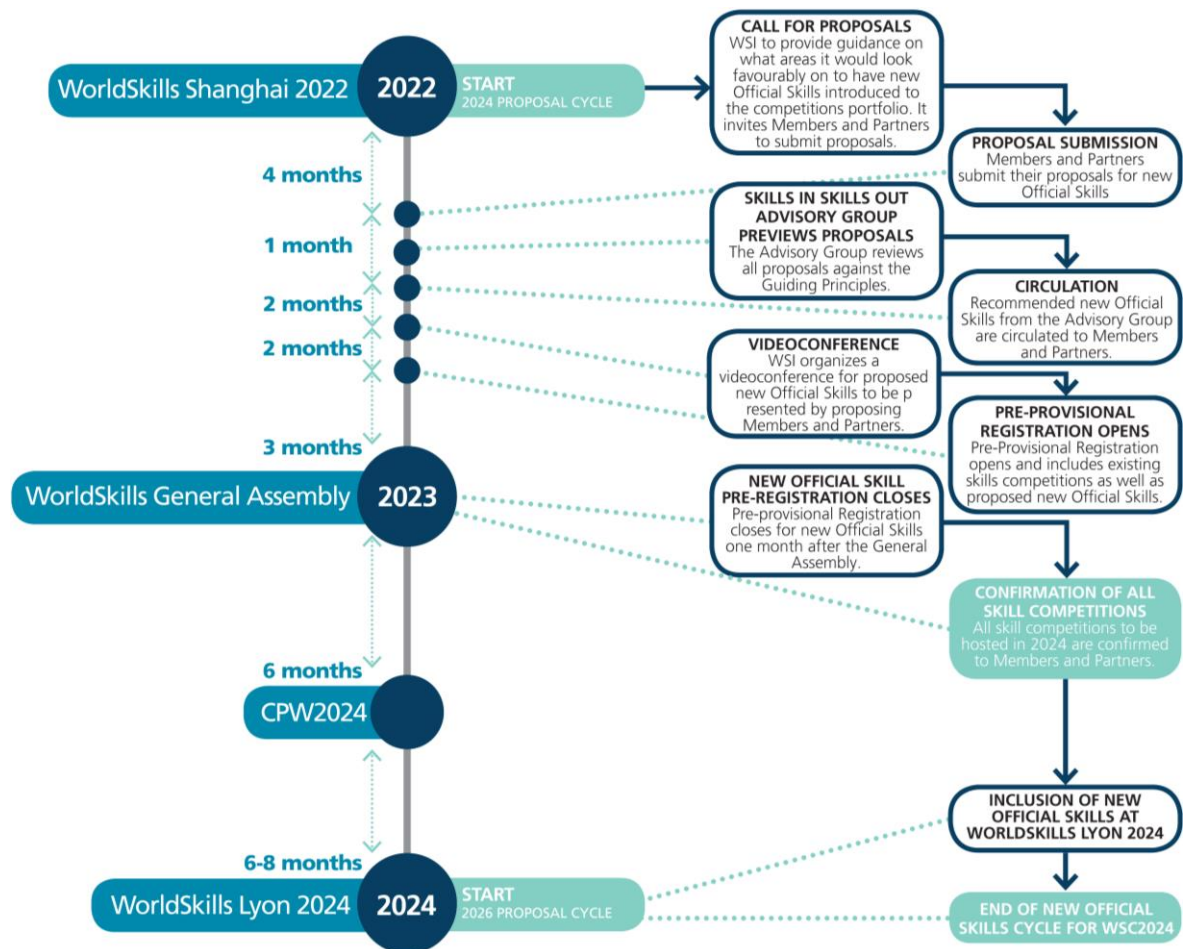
WorldSkills Shanghai 2022

2022

START
2024 PROPOSAL CYCLE

CALL FOR PROPOSALS
WSI to provide guidance on what areas it would look favourably on to have new Official Skills introduced to the competitions portfolio. It invites Members and Partners to submit proposals.

PROPOSAL SUBMISSION
Members and Partners submit their proposals for new Official Skills

4 months

SKILLS IN SKILLS OUT ADVISORY GROUP PREVIEWS PROPOSALS
The Advisory Group reviews all proposals against the Guiding Principles.

1 month

CIRCULATION
Recommended new Official Skills from the Advisory Group are circulated to Members and Partners.

2 months

VIDEOCONFERENCE
WSI organizes a videoconference for proposed new Official Skills to be p resented by proposing Members and Partners.

2 months

PRE-PROVISIONAL REGISTRATION OPENS
Pre-Provisional Registration opens and includes existing skills competitions as well as proposed new Official Skills.

3 months

WorldSkills General Assembly

2023

NEW OFFICIAL SKILL PRE-REGISTRATION CLOSES
Pre-provisional Registration closes for new Official Skills one month after the General Assembly.

CONFIRMATION OF ALL SKILL COMPETITIONS
All skill competitions to be hosted in 2024 are confirmed to Members and Partners.

6 months

CPW2024

INCLUSION OF NEW OFFICIAL SKILLS AT WORLDSKILLS LYON 2024

6-8 months

WorldSkills Lyon 2024

2024

START
2026 PROPOSAL CYCLE

END OF NEW OFFICIAL SKILLS CYCLE FOR WSC2024